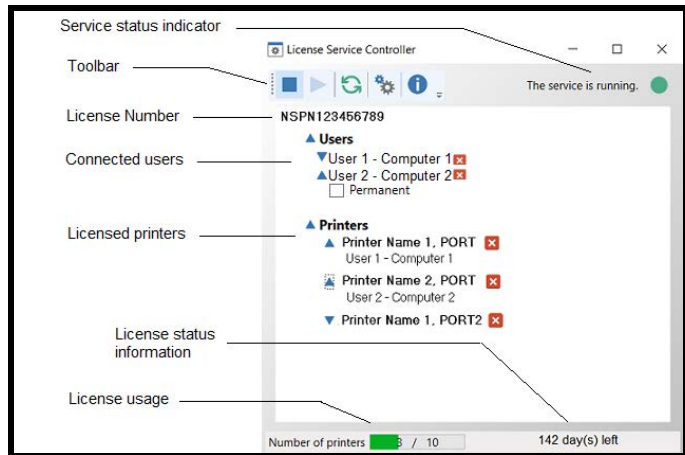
Service status indicator

Toolbar

License Number

Connected users

Licensed printers

License status information

License usage

License Service Controller

The service is running.

NSPN123456789

Users
User 1 - Computer 1
User 2 - Computer 2
Permanent

Printers
Printer Name 1, PORT
User 1 - Computer 1
Printer Name 2, PORT
User 2 - Computer 2
Printer Name 1, PORT2

Number of printers 3 / 10

142 day(s) left